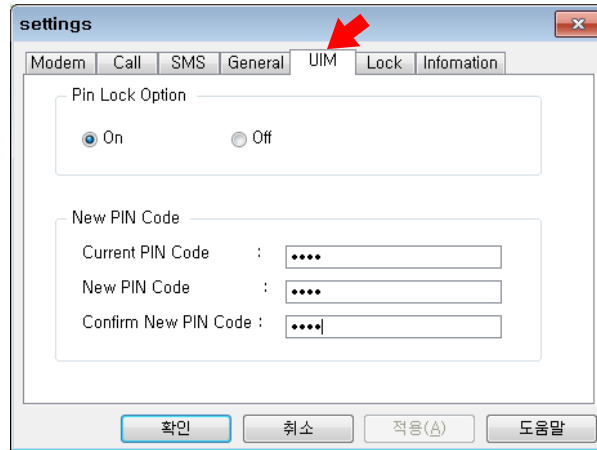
settings

Modem | Call | SMS | General | UIM | Lock | Infomation

Pin Lock Option

On

Off

New PIN Code

Current PIN Code :

••••

New PIN Code :

••••

Confirm New PIN Code :

••••

확인

취소

적용(A)

도움말